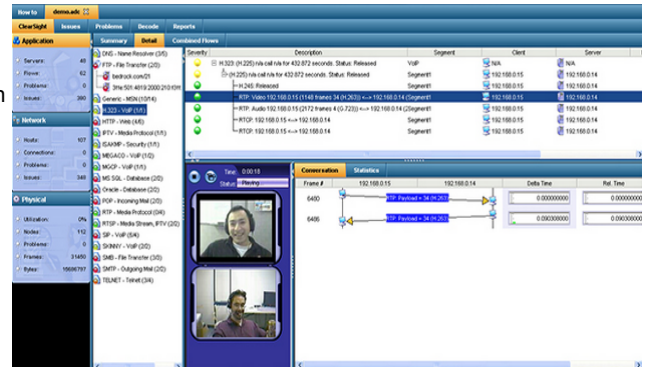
How to demo.adc

ClearSight Issues Problems Decode Reports

Application

Servers: 48
Flows: 62
Problems: 0
Issues: 390

Network

Hosts: 107
Connections: 0
Problems: 0
Issues: 348

Physical

Utilization: 0%
Nodes: 112
Problems: 0
Frames: 31450
Bytes: 15696797

Summary Detail Combined Flows

DNS - Name Resolver (3/5)
FTP - File Transfer (2/2)
bedrock.com/21
3the:501 4819 2000 210 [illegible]
Generic - MSN (10/14)
H.323 - VoIP (1/1)
HTTP - Web (4/6)
IPTV - Media Protocol (1/1)
ISAKMP - Security (1/1)
MEGACO - VoIP (1/1)
MGCP - VoIP (1/1)
MS SQL - Database (2/2)
Oracle - Database (2/2)
POP - Incoming Mail (2/2)
RTP - Media Protocol (9/9)
RTSP - Media Stream, IPTV (2/2)
SIP - VoIP (5/6)
SKINNY - VoIP (2/2)
SMB - File Transfer (3/3)
SMTP - Outgoing Mail (2/2)
TELNET - Telnet (3/4)

| Severity | Description | Segment | Client | Server |
|---|---|---|---|---|
| | H.323: (H.225) n/a call n/a for 432.872 seconds. Status: Released | VoIP | N/A | N/A |
| | (H.225) n/a call n/a for 432.872 seconds. Status: Released | Segment1 | 192.168.0.15 | 192.168.0.14 |
| | H.245: Released | Segment1 | 192.168.0.15 | 192.168.0.14 |
| | RTP: Video 192.168.0.15 (1148 frames 34 (H.263)) <--> 192.168.0.14 | Segment1 | 192.168.0.15 | 192.168.0.14 |
| | RTP: Audio 192.168.0.15 (2172 frames 4 (G.723)) <--> 192.168.0.14 | Segment1 | 192.168.0.15 | 192.168.0.14 |
| | RTCP: 192.168.0.15 <--> 192.168.0.14 | Segment1 | 192.168.0.15 | 192.168.0.14 |
| | RTCP: 192.168.0.15 <--> 192.168.0.14 | Segment1 | 192.168.0.15 | 192.168.0.14 |

Time: 00:0:18
Status: Playing

Conversation Statistics

| Frame # | 192.168.0.15 | 192.168.0.14 | Delta Time | Rel. Time |
|---|---|---|---|---|
| 6400 | RTP: Payload = 34 (H.263) | | 0.000000000 | 0.000000000 |
| 6406 | RTP: Payload = 34 (H.263) | | 0.090308000 | 0.090308000 |